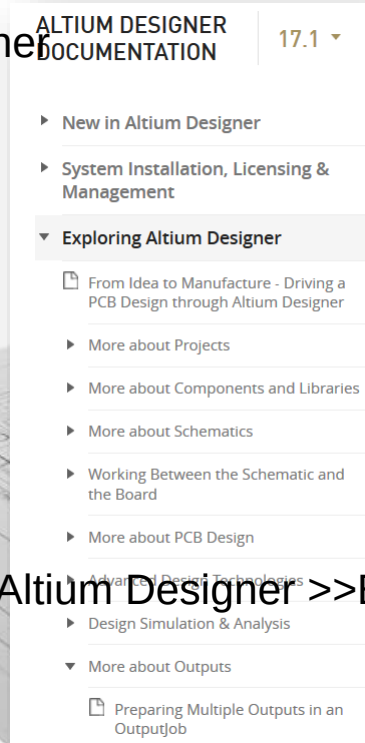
ner ALTIUM DESIGNER DOCUMENTATION

17.1

New in Altium Designer

System Installation, Licensing & Management

Exploring Altium Designer

From Idea to Manufacture - Driving a PCB Design through Altium Designer

More about Projects

More about Components and Libraries

More about Schematics

Working Between the Schematic and the Board

More about PCB Design

Altium Designer >>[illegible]

Advanced Design Technologies

Design Simulation & Analysis

More about Outputs

Preparing Multiple Outputs in an OutputJob